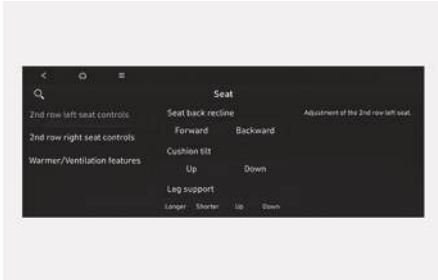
Seat

2nd row left seat controls

2nd row right seat controls

Warmer/Ventilation features

Seat back recline

Forward Backward

Cushion tilt

Up Down

Leg support

Longer Shorter Up Down

Adjustment of the 2nd row left seat.